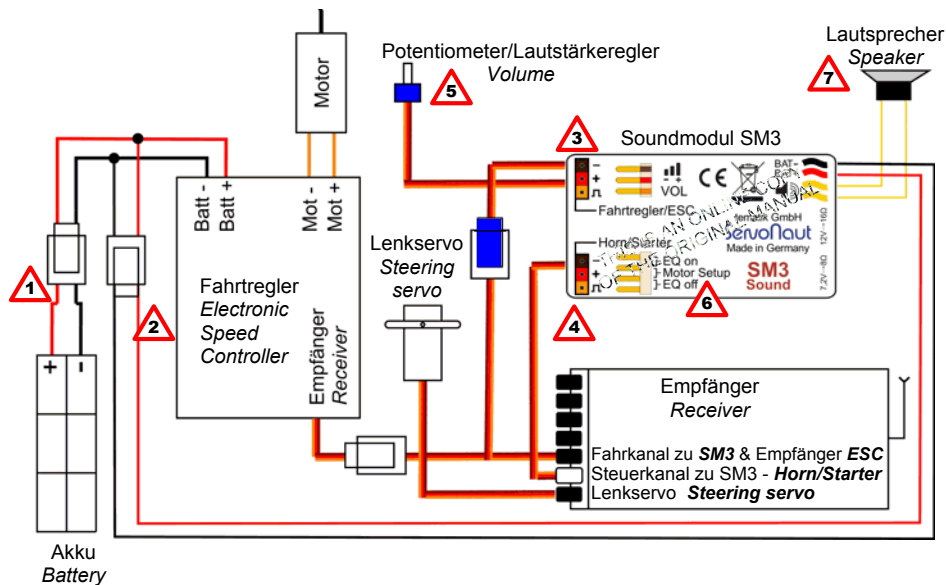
Motor

Potentiometer/Lautstärkeregler
*Volume*
5

Lautsprecher
*Speaker*
7

3
Soundmodul SM3

Batt -
Batt +

Mot -
Mot +

Fahrtregler
*Electronic Speed Controller*

Empfänger
*Receiver*

1
2

Lenkservo
*Steering servo*

-
+
⎍
Fahrtregler/ESC
VOL
CE
BAT-
Batt+
Tematik GmbH
ServoNaut
Made in Germany
12V - 16Ω
7.2V - 8Ω
Horn/Starter
-
+
⎍
EQ on
Motor Setup
EQ off
SM3
Sound
6
4

THIS IS AN ONLINE COPY OF THE ORIGINAL MANUAL

Empfänger
*Receiver*
Fahrkanal zu ***SM3*** & Empfänger ***ESC***
Steuerkanal zu SM3 - ***Horn/Starter***
Lenkservo ***Steering servo***

+
-

Akku
*Battery*